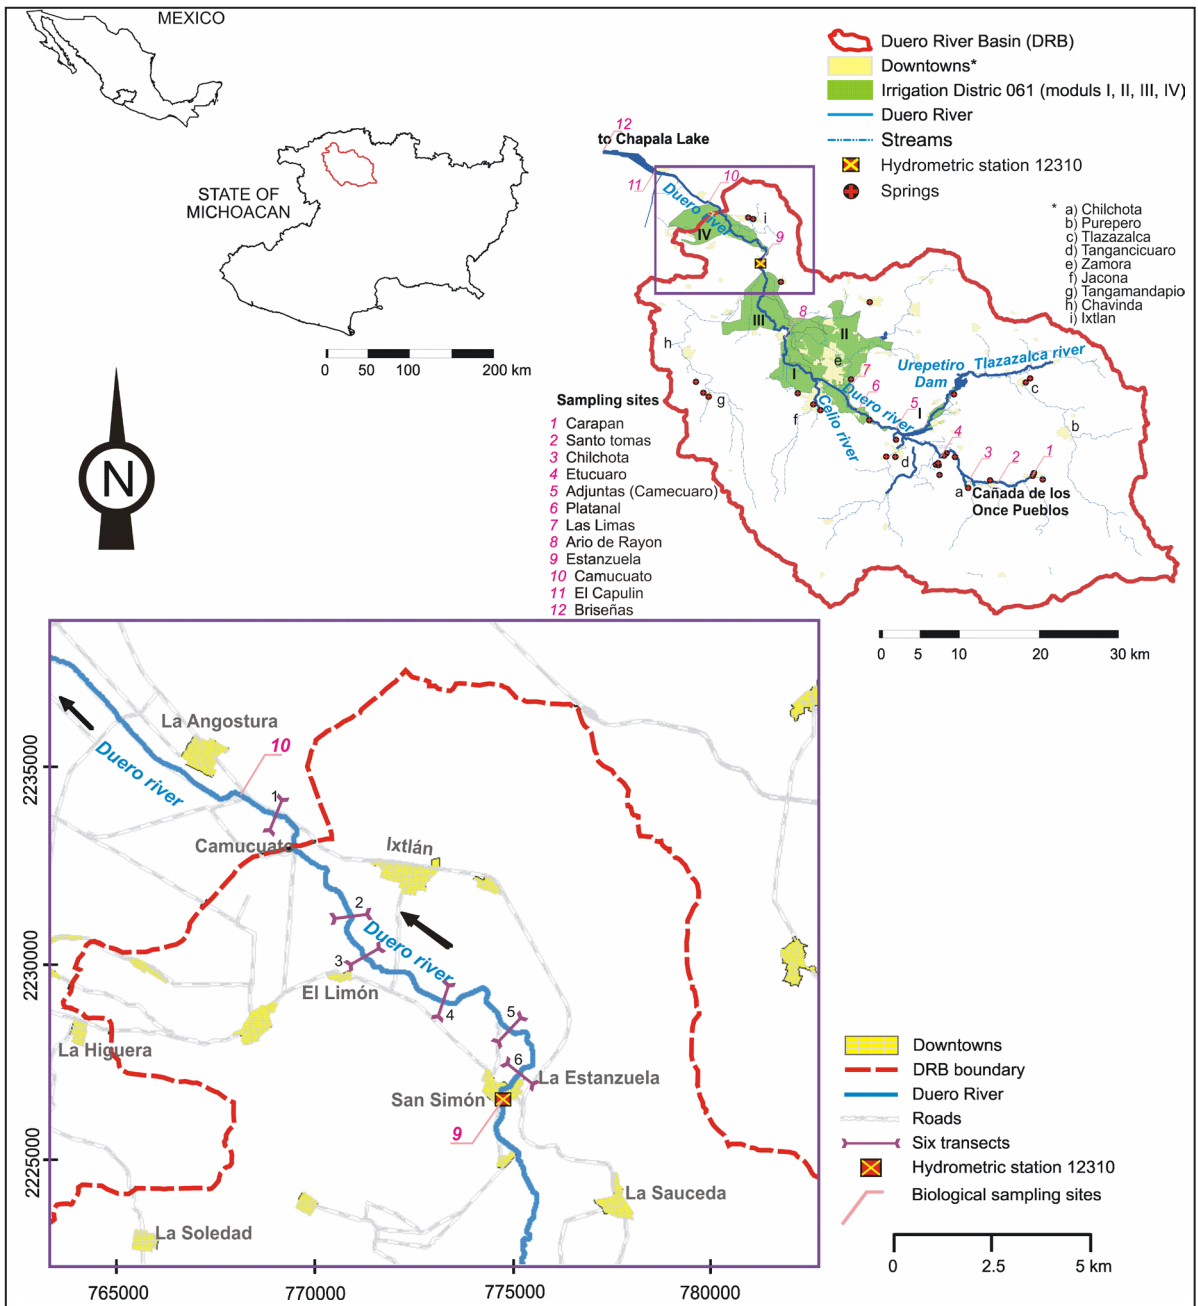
MEXICO

STATE OF MICHOACAN

0 50 100 200 km

N

Duero River Basin (DRB)
Downtowns*
Irrigation Distric 061 (moduls I, II, III, IV)
Duero River
Streams
Hydrometric station 12310
Springs

* a) Chilchota
b) Purepero
c) Tlazazalca
d) Tangancicuaro
e) Zamora
f) Jacona
g) Tangamandapio
h) Chavinda
i) Ixtlan

12
to Chapala Lake
11
10
Duero river
IV
i
9
III
8
II
h
e
I
7
6
g
Urepetiro Dam
Tlazazalca river
c
f
Duero river
5
I
Celio river
b
4
d
3
2
1
a
Cañada de los Once Pueblos

Sampling sites
1 Carapan
2 Santo tomas
3 Chilchota
4 Etucuaro
5 Adjuntas (Camecuaro)
6 Platanal
7 Las Limas
8 Ario de Rayon
9 Estanzuela
10 Camucuato
11 El Capulin
12 Briseñas

0 5 10 20 30 km

La Angostura
10
Duero river
1
Camucuato
Ixtlán
2
Duero river
3
El Limón
4
5
La Higuera
6
La Estanzuela
San Simón
9
La Sauceda
La Soledad

2235000
2230000
2225000
765000 770000 775000 780000

Downtowns
DRB boundary
Duero River
Roads
Six transects
Hydrometric station 12310
Biological sampling sites

0 2.5 5 km